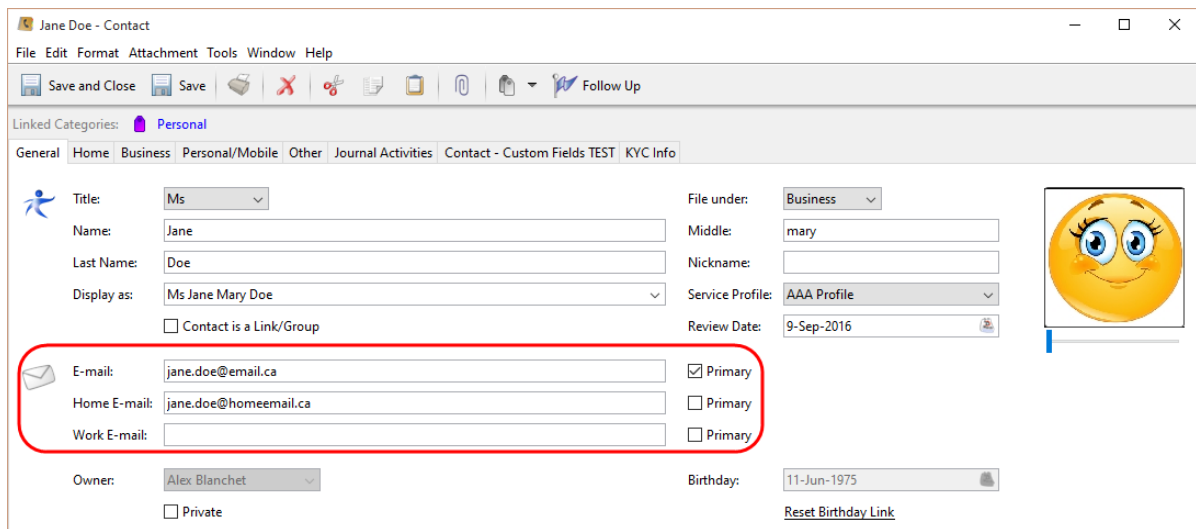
Jane Doe - Contact

File Edit Format Attachment Tools Window Help

Save and Close Save Follow Up

Linked Categories: Personal

General Home Business Personal/Mobile Other Journal Activities Contact - Custom Fields TEST KYC Info

Title: Ms

Name: Jane

Last Name: Doe

Display as: Ms Jane Mary Doe

Contact is a Link/Group

File under: Business

Middle: mary

Nickname:

Service Profile: AAA Profile

Review Date: 9-Sep-2016

E-mail: jane.doe@email.ca Primary

Home E-mail: jane.doe@homeemail.ca Primary

Work E-mail: Primary

Owner: Alex Blanchet

Private

Birthday: 11-Jun-1975

Reset Birthday Link